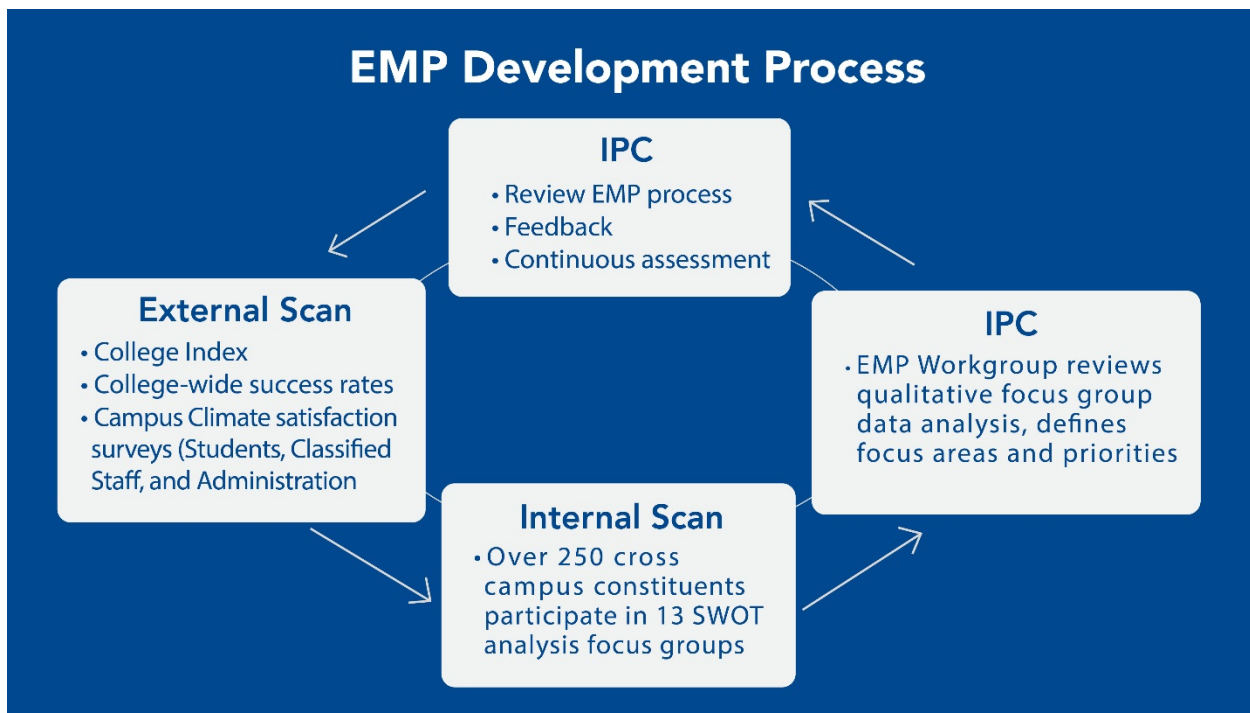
EMP Development Process

IPC
• Review EMP process
• Feedback
• Continuous assessment

External Scan
• College Index
• College-wide success rates
• Campus Climate satisfaction surveys (Students, Classified Staff, and Administration

IPC
• EMP Workgroup reviews qualitative focus group data analysis, defines focus areas and priorities

Internal Scan
• Over 250 cross campus constituents participate in 13 SWOT analysis focus groups